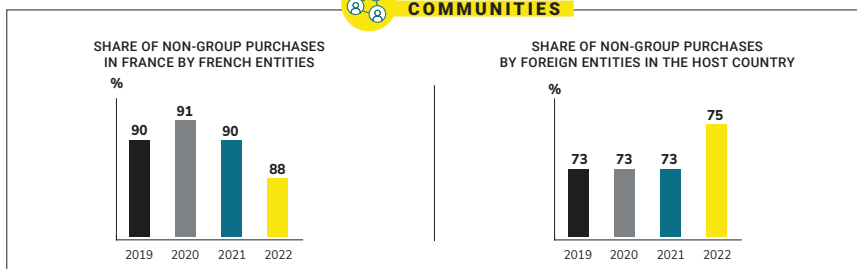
COMMUNITIES

SHARE OF NON-GROUP PURCHASES IN FRANCE BY FRENCH ENTITIES

%

| 2019 | 2020 | 2021 | 2022 |
|---|---|---|---|
| 90 | 91 | 90 | 88 |

SHARE OF NON-GROUP PURCHASES BY FOREIGN ENTITIES IN THE HOST COUNTRY

%

| 2019 | 2020 | 2021 | 2022 |
|---|---|---|---|
| 73 | 73 | 73 | 75 |